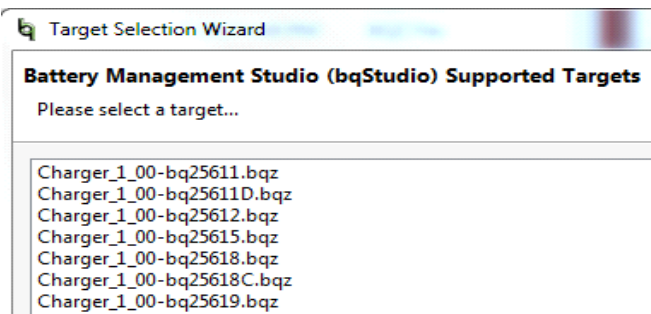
Target Selection Wizard

Battery Management Studio (bqStudio) Supported Targets

Please select a target...

Charger_1_00-bq25611.bqz
Charger_1_00-bq25611D.bqz
Charger_1_00-bq25612.bqz
Charger_1_00-bq25615.bqz
Charger_1_00-bq25618.bqz
Charger_1_00-bq25618C.bqz
Charger_1_00-bq25619.bqz